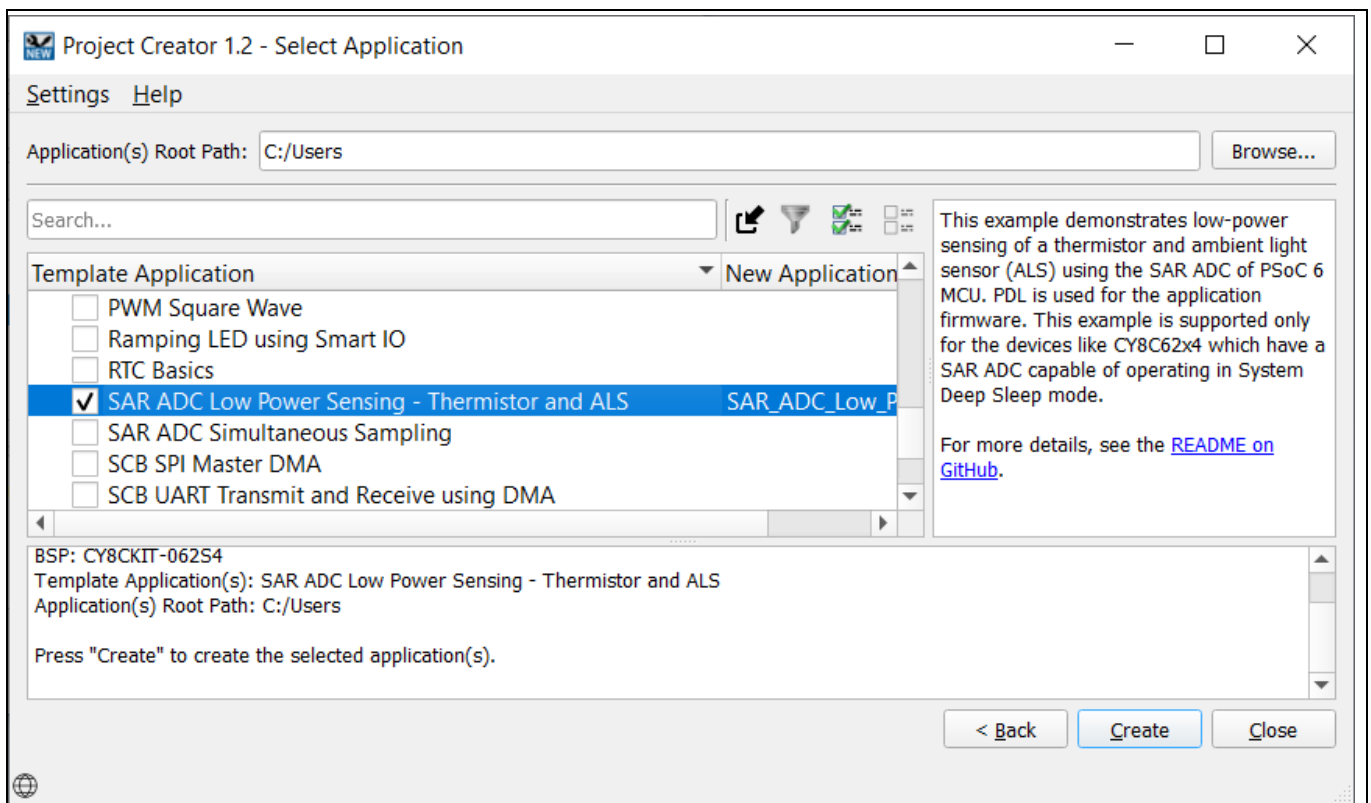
NEW Project Creator 1.2 - Select Application

Settings Help

Application(s) Root Path: C:/Users

Browse...

Search...

| Template Application | New Application |
|---|---|
| PWM Square Wave | |
| Ramping LED using Smart IO | |
| RTC Basics | |
| ✓ SAR ADC Low Power Sensing - Thermistor and ALS | SAR_ADC_Low_P |
| SAR ADC Simultaneous Sampling | |
| SCB SPI Master DMA | |
| SCB UART Transmit and Receive using DMA | |

This example demonstrates low-power sensing of a thermistor and ambient light sensor (ALS) using the SAR ADC of PSoC 6 MCU. PDL is used for the application firmware. This example is supported only for the devices like CY8C62x4 which have a SAR ADC capable of operating in System Deep Sleep mode.

For more details, see the README on GitHub.

BSP: CY8CKIT-062S4
Template Application(s): SAR ADC Low Power Sensing - Thermistor and ALS
Application(s) Root Path: C:/Users

Press "Create" to create the selected application(s).

< Back Create Close